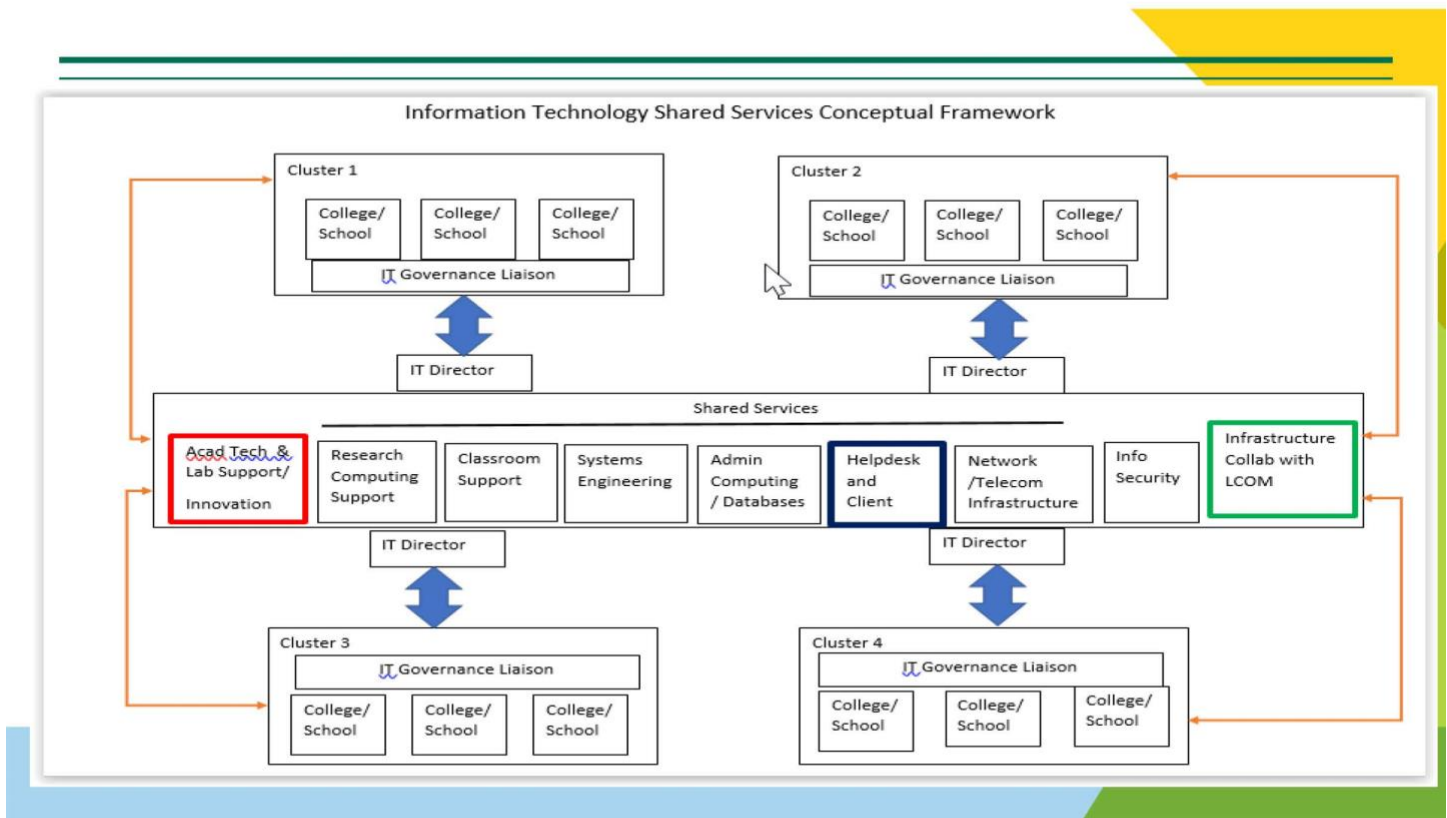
Information Technology Shared Services Conceptual Framework

Cluster 1

College/ School

College/ School

College/ School

IT Governance Liaison

Cluster 2

College/ School

College/ School

College/ School

IT Governance Liaison

IT Director

IT Director

Shared Services

Acad Tech & Lab Support/ Innovation

Research Computing Support

Classroom Support

Systems Engineering

Admin Computing / Databases

Helpdesk and Client

Network /Telecom Infrastructure

Info Security

Infrastructure Collab with LCOM

IT Director

IT Director

Cluster 3

IT Governance Liaison

College/ School

College/ School

College/ School

Cluster 4

IT Governance Liaison

College/ School

College/ School

College/ School